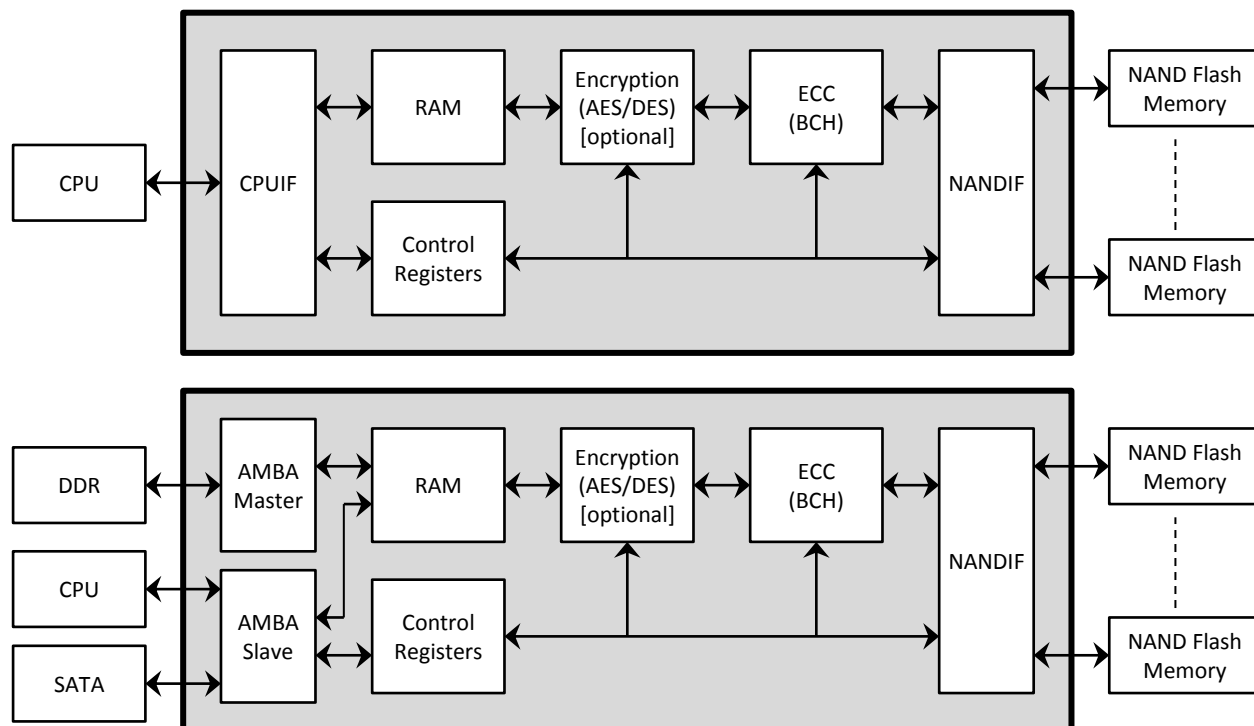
CPU

CPUIF

RAM

Encryption (AES/DES) [optional]

ECC (BCH)

NANDIF

NAND Flash Memory

NAND Flash Memory

Control Registers

DDR

CPU

SATA

AMBA Master

AMBA Slave

RAM

Encryption (AES/DES) [optional]

ECC (BCH)

NANDIF

NAND Flash Memory

NAND Flash Memory

Control Registers